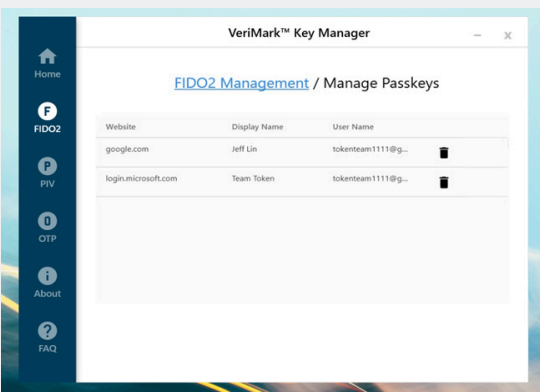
VeriMark™ Key Manager

Home

F
FIDO2

P
PIV

O
OTP

About

FAQ

FIDO2 Management / Manage Passkeys

| Website | Display Name | User Name |
|---|---|---|
| google.com | Jeff Lin | tokenteam1111@g... |
| login.microsoft.com | Team Token | tokenteam1111@g... |